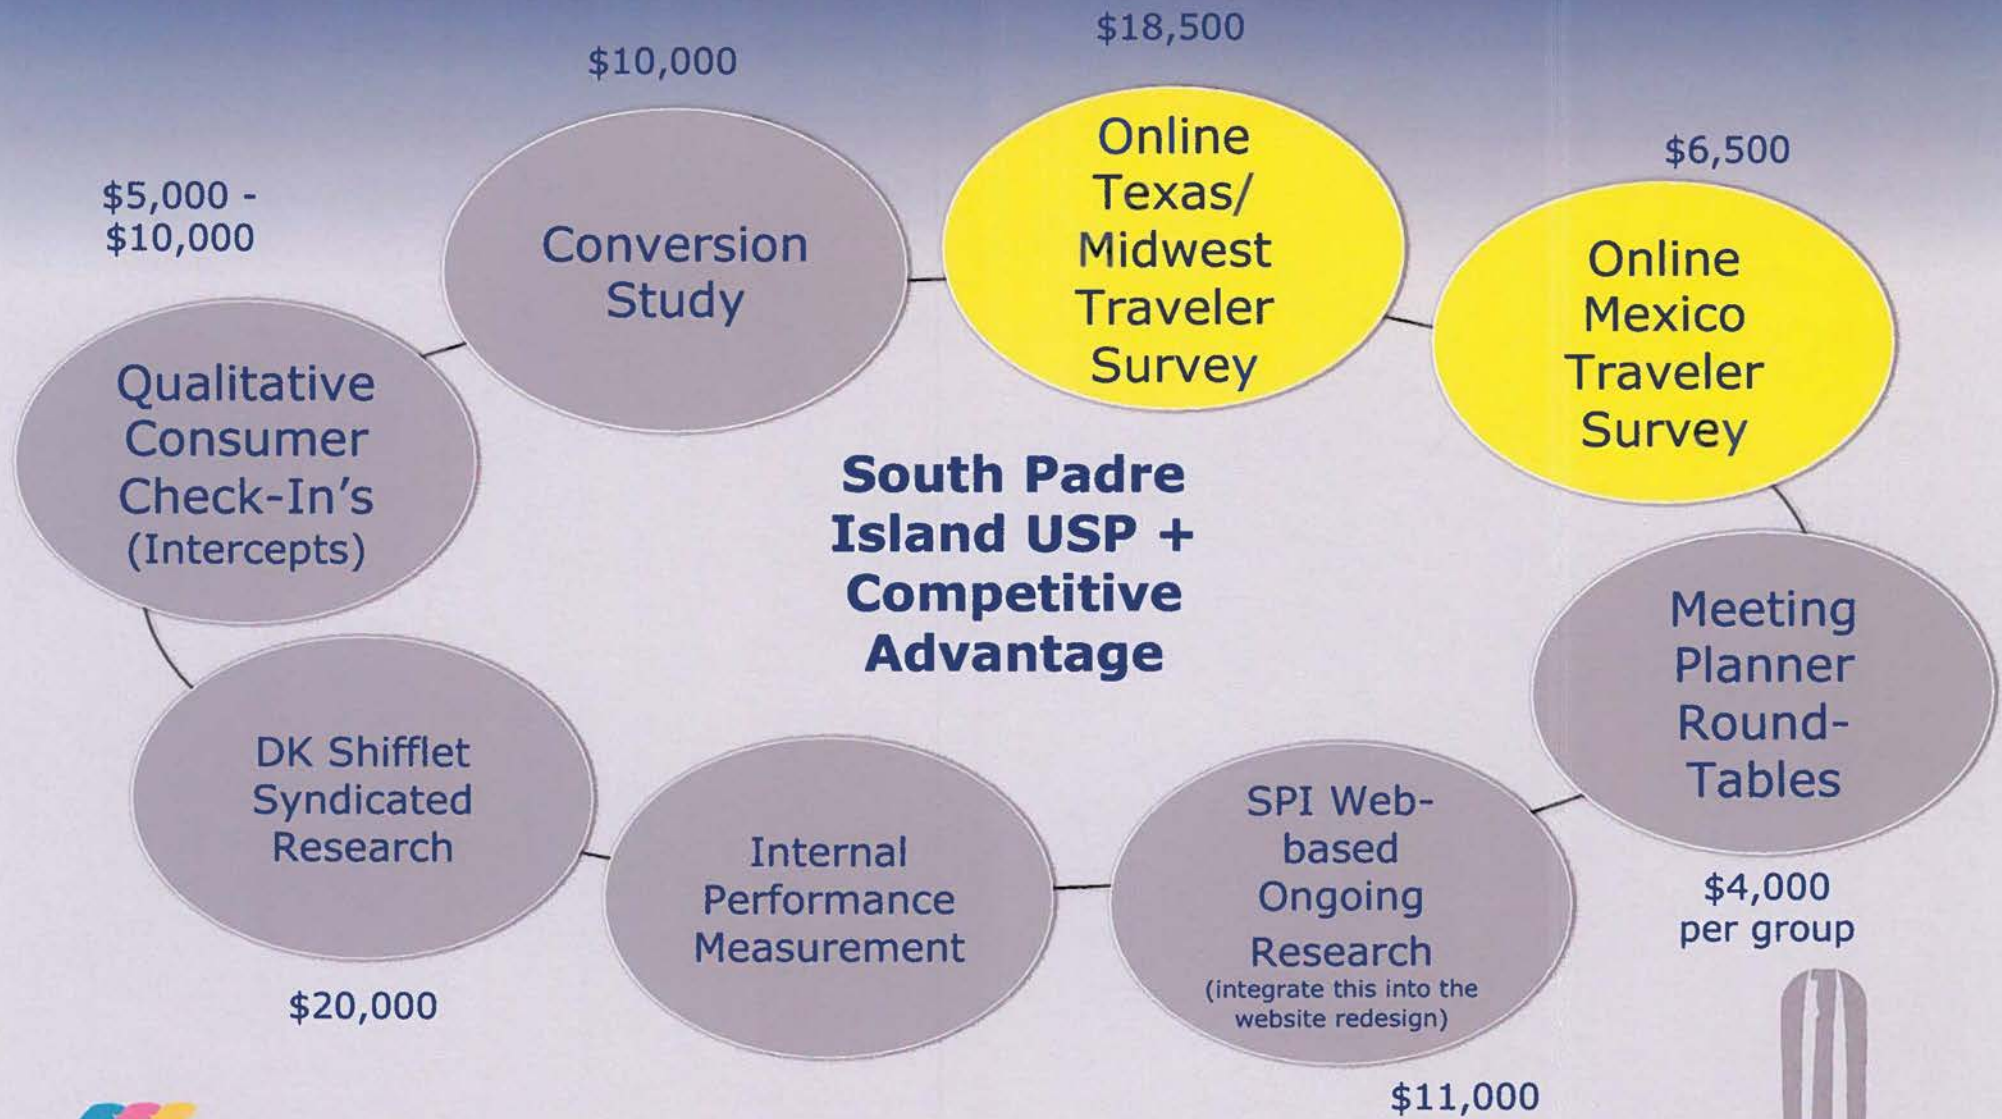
$18,500

$10,000

Online Texas/ Midwest Traveler Survey

$6,500

$5,000 - $10,000

Conversion Study

Online Mexico Traveler Survey

Qualitative Consumer Check-In's (Intercepts)

South Padre Island USP + Competitive Advantage

Meeting Planner Round-Tables

DK Shifflet Syndicated Research

Internal Performance Measurement

SPI Web-based Ongoing Research (integrate this into the website redesign)

$4,000 per group

$20,000

$11,000